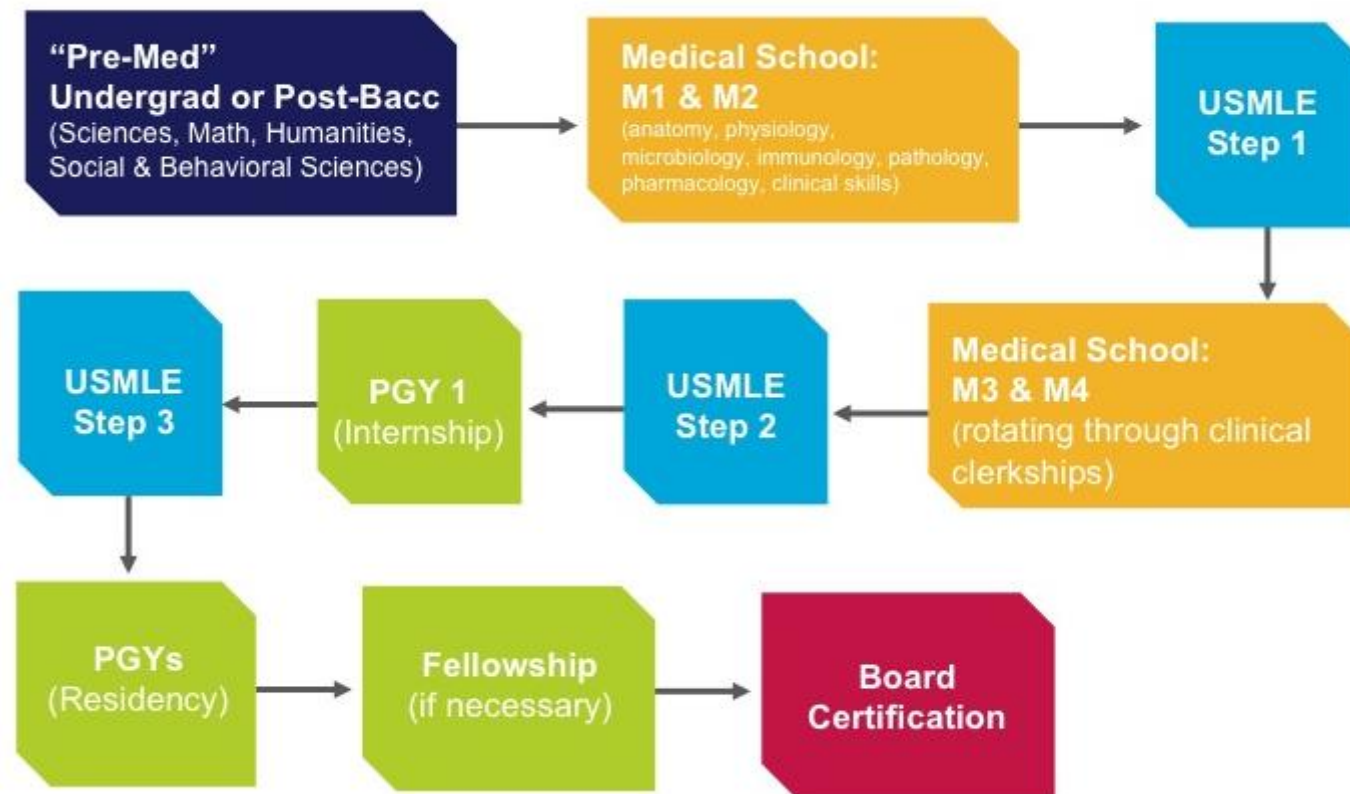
"Pre-Med"
Undergrad or Post-Bacc
(Sciences, Math, Humanities, Social & Behavioral Sciences)

Medical School:
M1 & M2
(anatomy, physiology, microbiology, immunology, pathology, pharmacology, clinical skills)

USMLE
Step 1

Medical School:
M3 & M4
(rotating through clinical clerkships)

USMLE
Step 2

PGY 1
(Internship)

USMLE
Step 3

PGYs
(Residency)

Fellowship
(if necessary)

Board
Certification